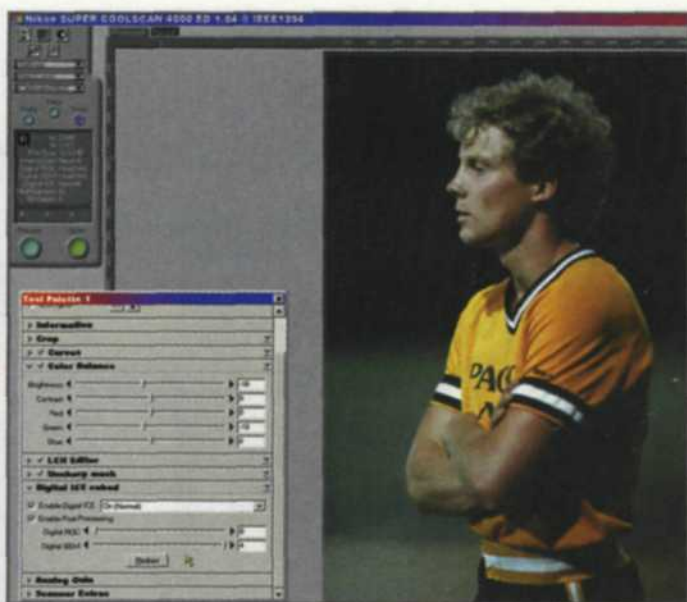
Nikon SUPER COOLSCAN 4000 ED 1.04 @ IEEE1394

Tool Palette 1
Information
Crop
Curves
Color Balance
Brightness
Contrast
Red
Green
Blue
LCH Editor
Unsharp mask
Digital ICE cubed
Enable Digital ICE
Enable Post Processing
Digital ROC
Digital GEM
Reset
Analog Gain
Scanner Extras

PAC
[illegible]